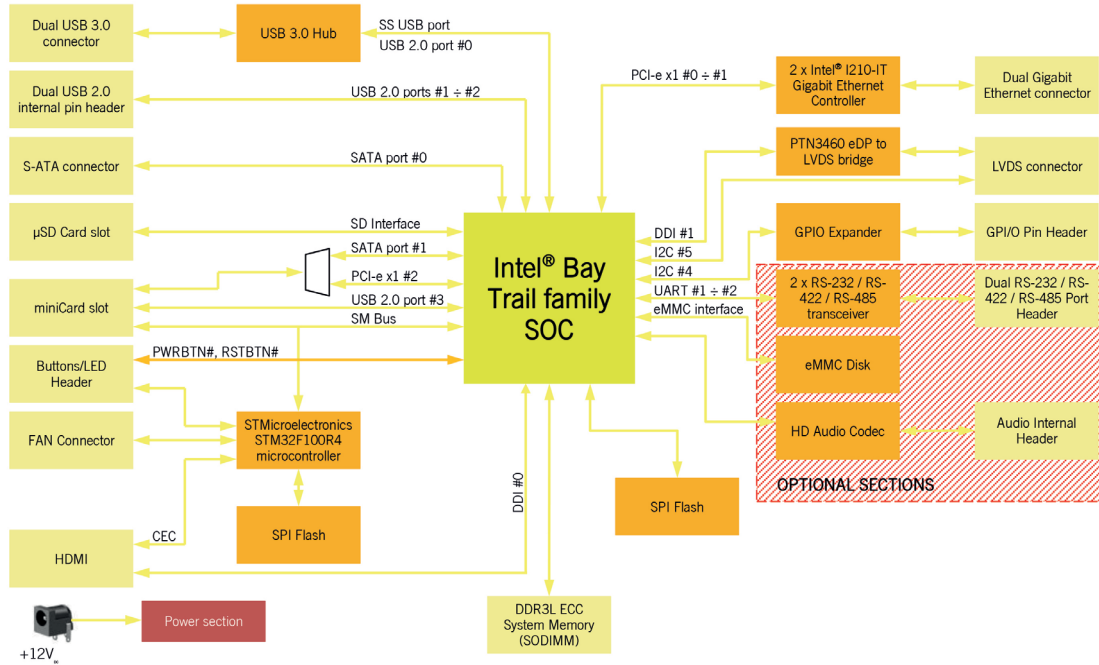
Dual USB 3.0 connector

USB 3.0 Hub

SS USB port
USB 2.0 port #0

Dual USB 2.0 internal pin header

USB 2.0 ports #1 ÷ #2

PCI-e x1 #0 ÷ #1

2 x Intel® I210-IT Gigabit Ethernet Controller

Dual Gigabit Ethernet connector

S-ATA connector

SATA port #0

PTN3460 eDP to LVDS bridge

LVDS connector

µSD Card slot

SD Interface

Intel® Bay Trail family SOC

DDI #1
I2C #5
I2C #4
UART #1 ÷ #2
eMMC interface

GPIO Expander

GPI/O Pin Header

SATA port #1
PCI-e x1 #2
USB 2.0 port #3
SM Bus

miniCard slot

2 x RS-232 / RS-422 / RS-485 transceiver

Dual RS-232 / RS-422 / RS-485 Port Header

PWRBTN#, RSTBTN#

Buttons/LED Header

eMMC Disk

FAN Connector

STMicroelectronics STM32F100R4 microcontroller

HD Audio Codec

Audio Internal Header

OPTIONAL SECTIONS

DDI #0

SPI Flash

SPI Flash

CEC

HDMI

DDR3L ECC System Memory (SODIMM)

+12V$_{DC}$

Power section